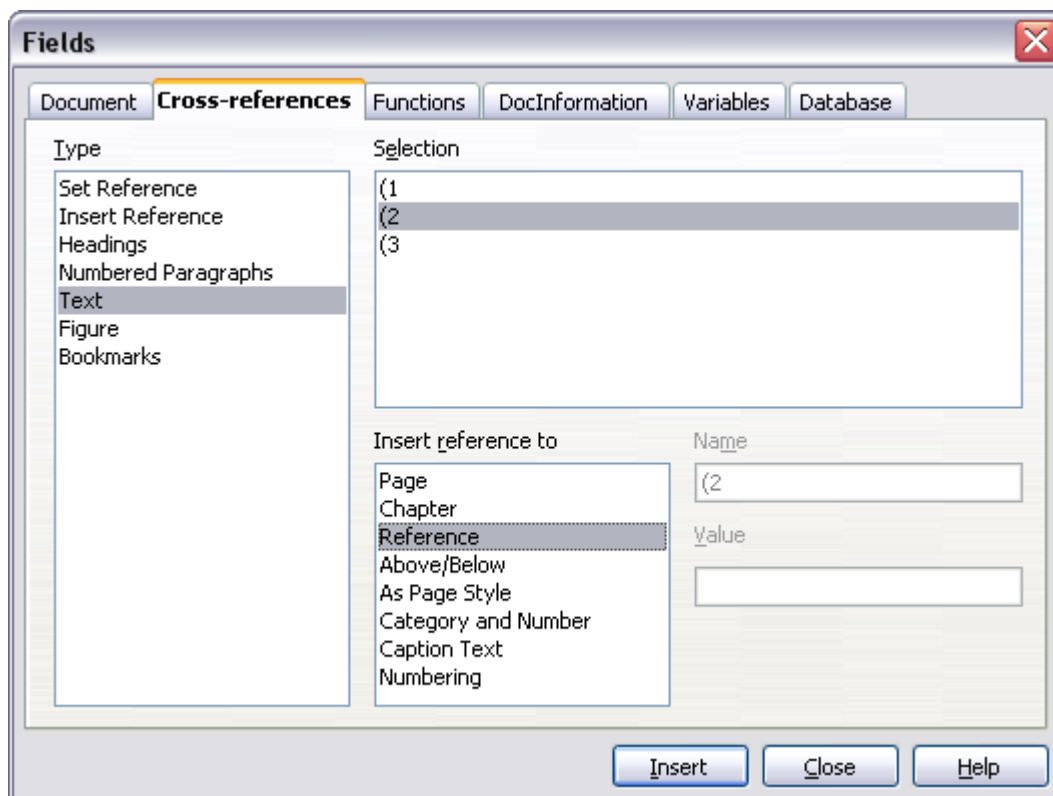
Fields

Document
Cross-references
Functions
DocInformation
Variables
Database

Type

Set Reference
Insert Reference
Headings
Numbered Paragraphs
Text
Figure
Bookmarks

Selection

(1
(2
(3

Insert reference to

Page
Chapter
Reference
Above/Below
As Page Style
Category and Number
Caption Text
Numbering

Name

(2

Value

Insert
Close
Help